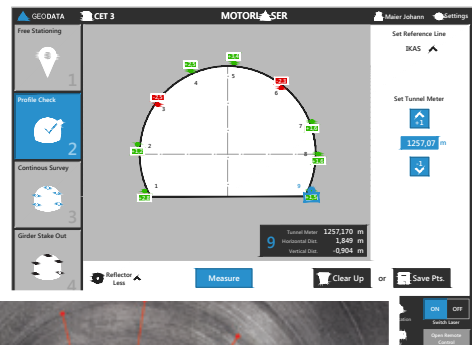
GEODATA CET 3 MOTORLASER Maier Johann Settings

Free Stationing 1

Profile Check 2

Continous Survey 3

Girder Stake Out 4

Set Reference Line
IKAS

Set Tunnel Meter
+1
1257,07 m
-1

1 2 3 4 5 6 7 8 9

9 Tunnel Meter 1257,170 m
Horizontal Dist. 1,849 m
Vertical Dist. -0,904 m

Reflector Less

Measure

Clear Up or Save Pts.

ON OFF
Switch Laser
Open Remote Control